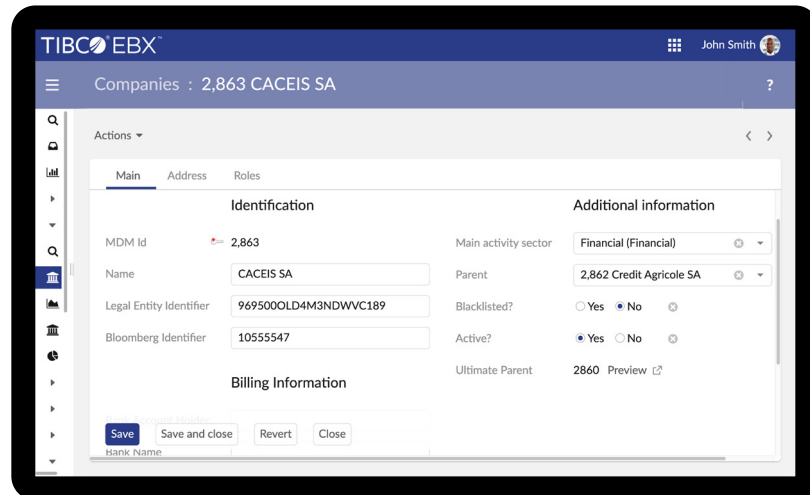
TIBCO EBX™

John Smith

Companies : 2,863 CACEIS SA

?

Actions

Main Address Roles

Identification

MDM Id 2,863

Name CACEIS SA

Legal Entity Identifier 969500OLD4M3NDWVC189

Bloomberg Identifier 10555547

Billing Information

Bank Account Holder

Bank Name

Additional information

Main activity sector Financial (Financial)

Parent 2,862 Credit Agricole SA

Blacklisted? Yes No

Active? Yes No

Ultimate Parent 2860 Preview

Save Save and close Revert Close